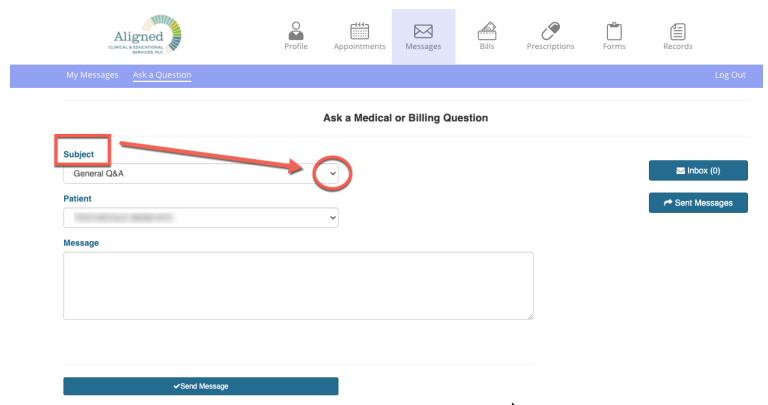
Aligned
CLINICAL & EDUCATIONAL SERVICES, PLC

Profile Appointments Messages Bills Prescriptions Forms Records

My Messages Ask a Question Log Out

Ask a Medical or Billing Question

Subject
General Q&A

Patient
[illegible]

Message

Inbox (0)
Sent Messages

✔Send Message